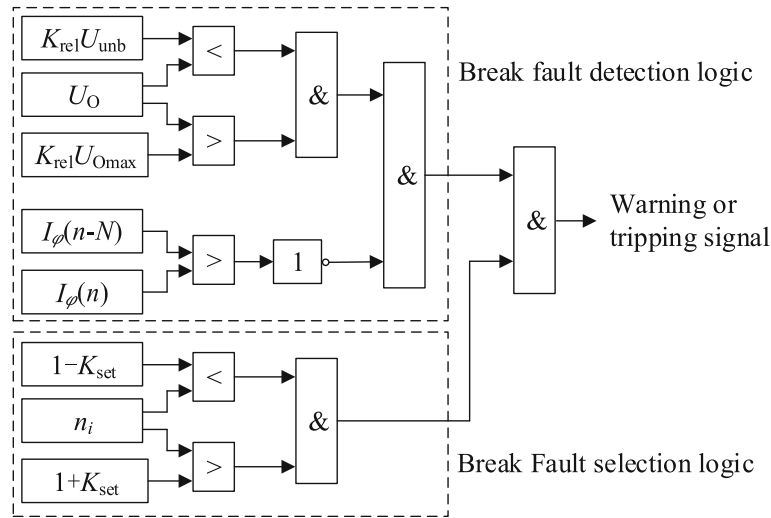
$K_{\mathrm{rel}}U_{\mathrm{unb}}$

<

$U_{\mathrm{O}}$

>

$K_{\mathrm{rel}}U_{\mathrm{Omax}}$

&

Break fault detection logic

&

$I_{\varphi}(n-N)$

>

1

$I_{\varphi}(n)$

&

Warning or tripping signal

$1-K_{\mathrm{set}}$

<

$n_i$

&

>

$1+K_{\mathrm{set}}$

Break Fault selection logic